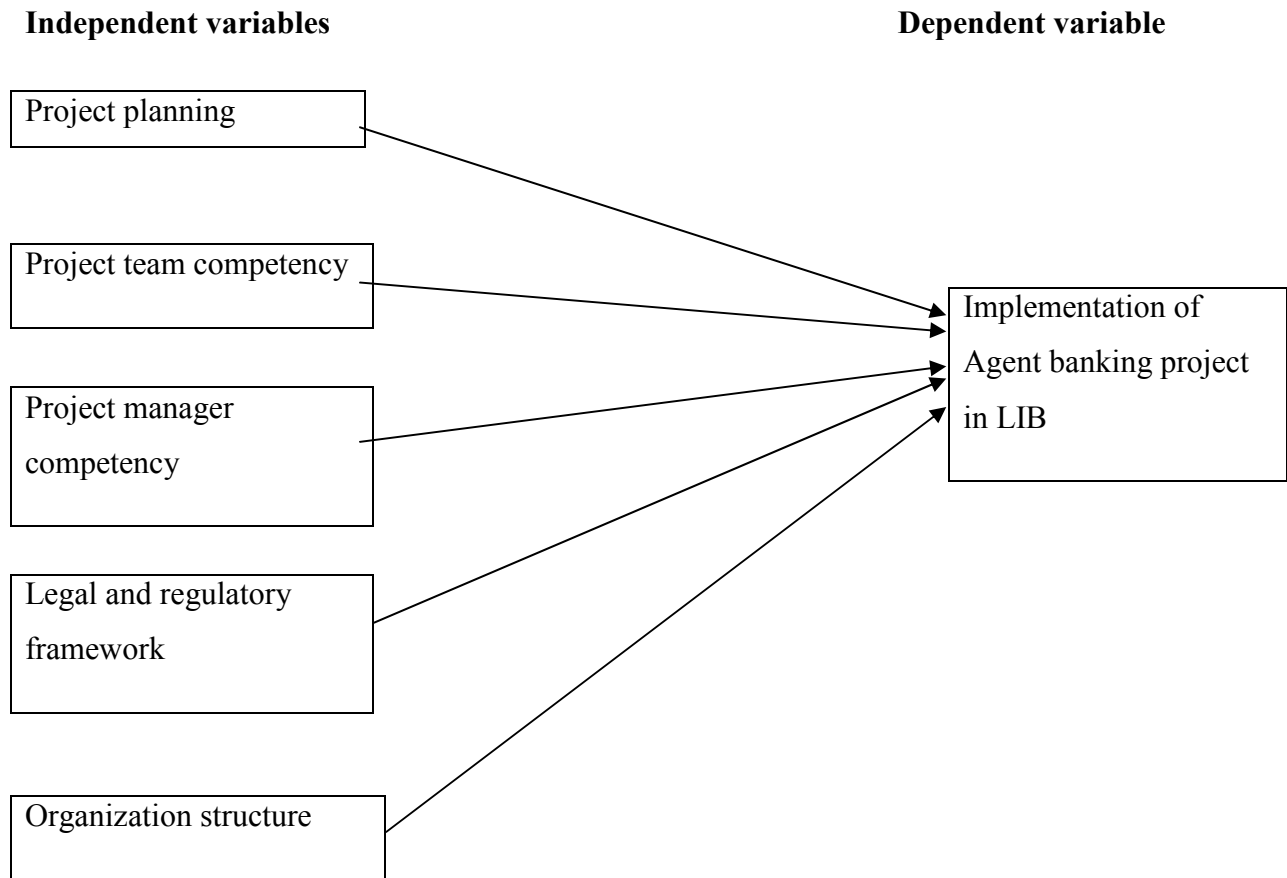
**Independent variables**

**Dependent variable**

Project planning

Project team competency

Project manager competency

Legal and regulatory framework

Organization structure

Implementation of Agent banking project in LIB